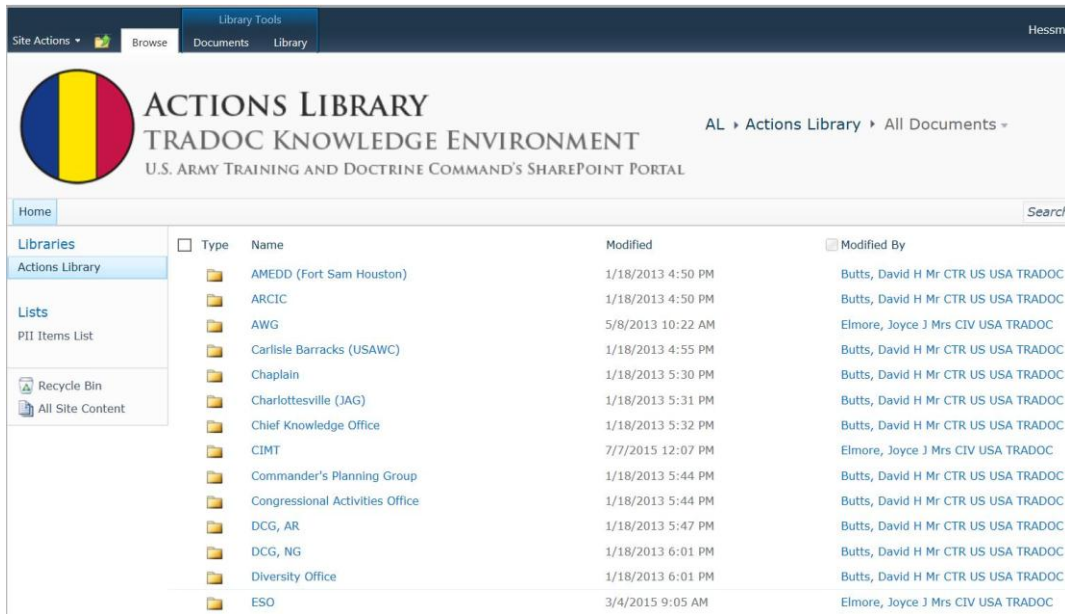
Library Tools

Site Actions ▾ Browse Documents Library

Hessm

ACTIONS LIBRARY
TRADOC KNOWLEDGE ENVIRONMENT
U.S. ARMY TRAINING AND DOCTRINE COMMAND'S SHAREPOINT PORTAL

AL ▸ Actions Library ▸ All Documents ▾

Home

Searc

Libraries
Actions Library

Lists
PII Items List

Recycle Bin
All Site Content

| Type | Name | Modified | Modified By |
|---|---|---|---|
| | AMEDD (Fort Sam Houston) | 1/18/2013 4:50 PM | Butts, David H Mr CTR US USA TRADOC |
| | ARCIC | 1/18/2013 4:50 PM | Butts, David H Mr CTR US USA TRADOC |
| | AWG | 5/8/2013 10:22 AM | Elmore, Joyce J Mrs CIV USA TRADOC |
| | Carlisle Barracks (USAWC) | 1/18/2013 4:55 PM | Butts, David H Mr CTR US USA TRADOC |
| | Chaplain | 1/18/2013 5:30 PM | Butts, David H Mr CTR US USA TRADOC |
| | Charlottesville (JAG) | 1/18/2013 5:31 PM | Butts, David H Mr CTR US USA TRADOC |
| | Chief Knowledge Office | 1/18/2013 5:32 PM | Butts, David H Mr CTR US USA TRADOC |
| | CIMT | 7/7/2015 12:07 PM | Elmore, Joyce J Mrs CIV USA TRADOC |
| | Commander's Planning Group | 1/18/2013 5:44 PM | Butts, David H Mr CTR US USA TRADOC |
| | Congressional Activities Office | 1/18/2013 5:44 PM | Butts, David H Mr CTR US USA TRADOC |
| | DCG, AR | 1/18/2013 5:47 PM | Butts, David H Mr CTR US USA TRADOC |
| | DCG, NG | 1/18/2013 6:01 PM | Butts, David H Mr CTR US USA TRADOC |
| | Diversity Office | 1/18/2013 6:01 PM | Butts, David H Mr CTR US USA TRADOC |
| | ESO | 3/4/2015 9:05 AM | Elmore, Joyce J Mrs CIV USA TRADOC |